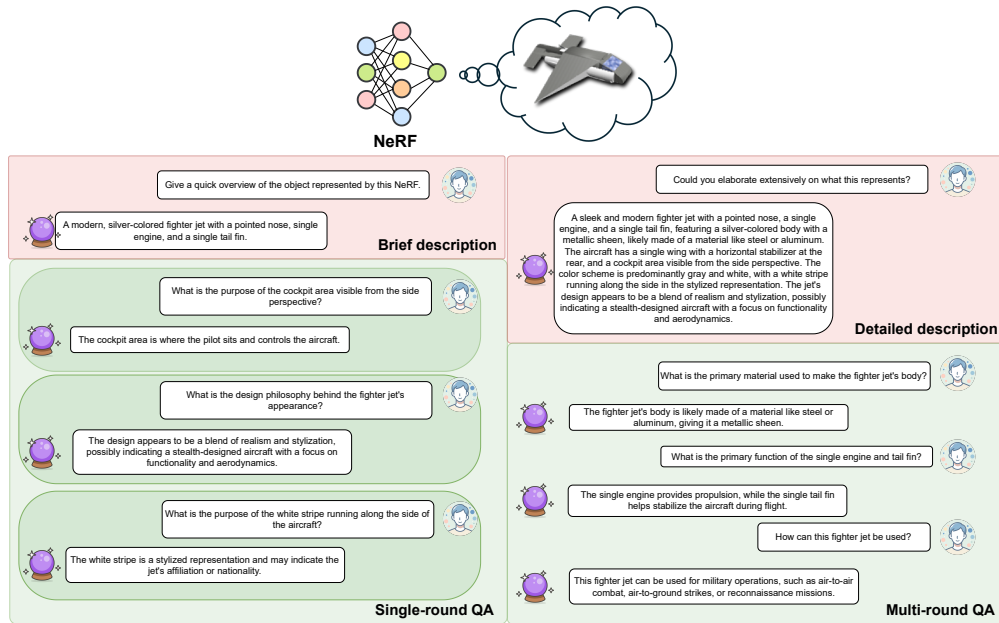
NeRF

Give a quick overview of the object represented by this NeRF.

A modern, silver-colored fighter jet with a pointed nose, single engine, and a single tail fin.

Brief description

What is the purpose of the cockpit area visible from the side perspective?

The cockpit area is where the pilot sits and controls the aircraft.

What is the design philosophy behind the fighter jet's appearance?

The design appears to be a blend of realism and stylization, possibly indicating a stealth-designed aircraft with a focus on functionality and aerodynamics.

What is the purpose of the white stripe running along the side of the aircraft?

The white stripe is a stylized representation and may indicate the jet's affiliation or nationality.

Single-round QA

Could you elaborate extensively on what this represents?

A sleek and modern fighter jet with a pointed nose, a single engine, and a single tail fin, featuring a silver-colored body with a metallic sheen, likely made of a material like steel or aluminum. The aircraft has a single wing with a horizontal stabilizer at the rear, and a cockpit area visible from the side perspective. The color scheme is predominantly gray and white, with a white stripe running along the side in the stylized representation. The jet's design appears to be a blend of realism and stylization, possibly indicating a stealth-designed aircraft with a focus on functionality and aerodynamics.

Detailed description

What is the primary material used to make the fighter jet's body?

The fighter jet's body is likely made of a material like steel or aluminum, giving it a metallic sheen.

What is the primary function of the single engine and tail fin?

The single engine provides propulsion, while the single tail fin helps stabilize the aircraft during flight.

How can this fighter jet be used?

This fighter jet can be used for military operations, such as air-to-air combat, air-to-ground strikes, or reconnaissance missions.

Multi-round QA